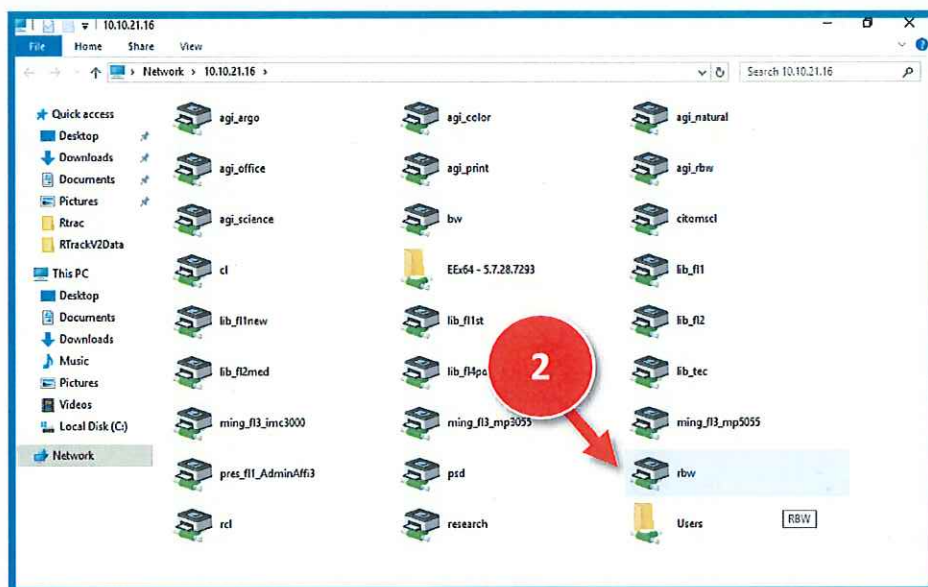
10.10.21.16

File Home Share View

Network > 10.10.21.16 >

Search 10.10.21.16

Quick access
Desktop
Downloads
Documents
Pictures
Rtrac
RTrackV2Data
This PC
Desktop
Documents
Downloads
Music
Pictures
Videos
Local Disk (C:)
Network

agi_argo
agi_color
agi_natural
agi_office
agi_print
agi_rbw
agi_science
bw
citomscl
cl
EEx64 - 5.7.28.7293
lib_fl1
lib_fl1new
lib_fl1st
lib_fl2
lib_fl2med
lib_fl4p
lib_tec
ming_fl3_imc3000
ming_fl3_mp3055
ming_fl3_mp5055
pres_fl1_AdminAffi3
psd
rbw
rcl
research
Users

2

RBW